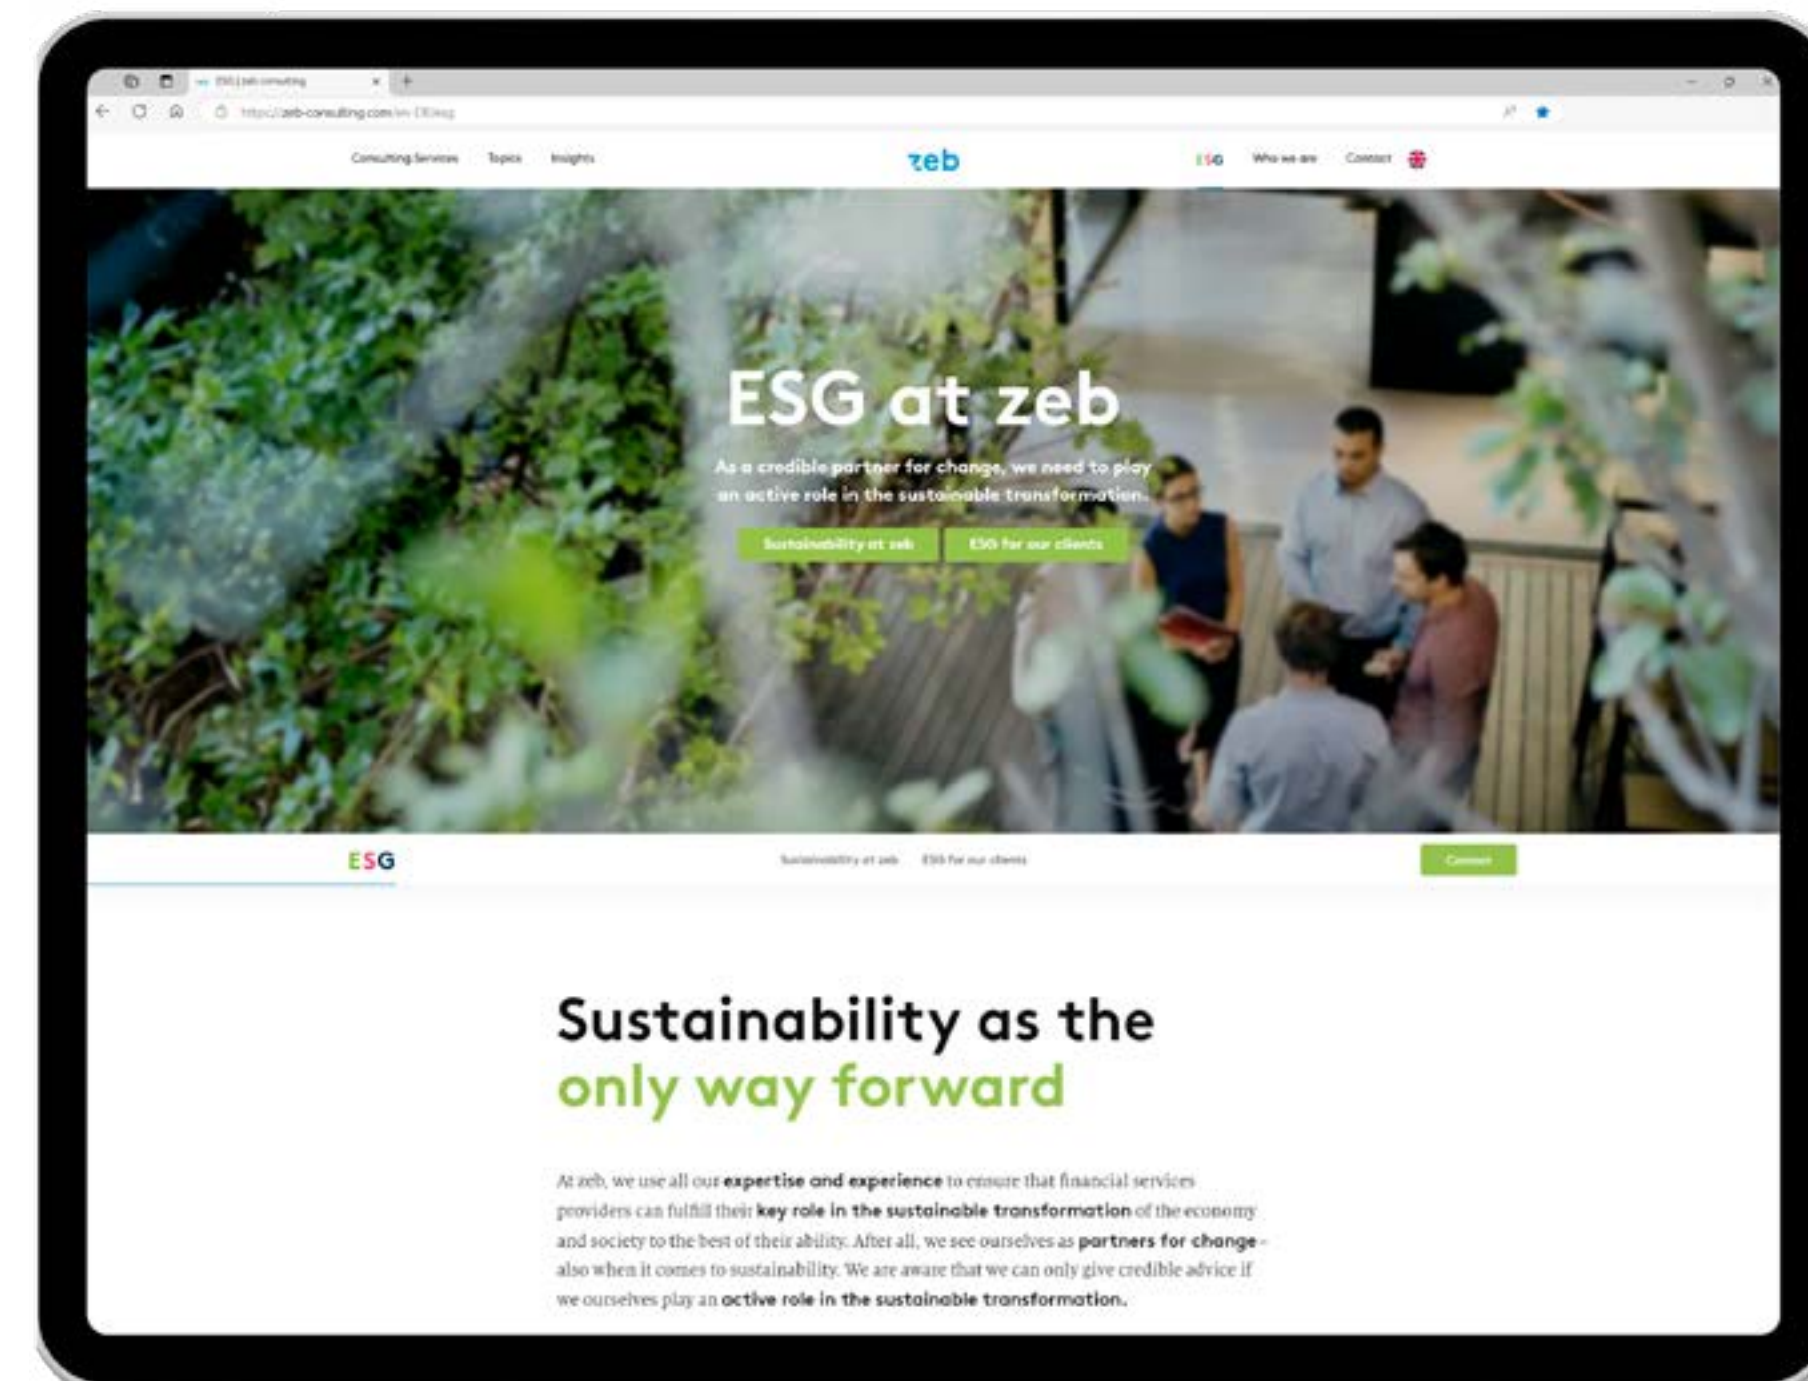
ESG | zeb consulting

https://zeb-consulting.com/en-DE/esg

Consulting Services Topics Insights

zeb

ESG Who we are Contact

ESG at zeb

As a credible partner for change, we need to play an active role in the sustainable transformation.

Sustainability at zeb ESG for our clients

ESG

Sustainability at zeb ESG for our clients

Contact

Sustainability as the only way forward

At zeb, we use all our expertise and experience to ensure that financial services providers can fulfill their key role in the sustainable transformation of the economy and society to the best of their ability. After all, we see ourselves as partners for change – also when it comes to sustainability. We are aware that we can only give credible advice if we ourselves play an active role in the sustainable transformation.